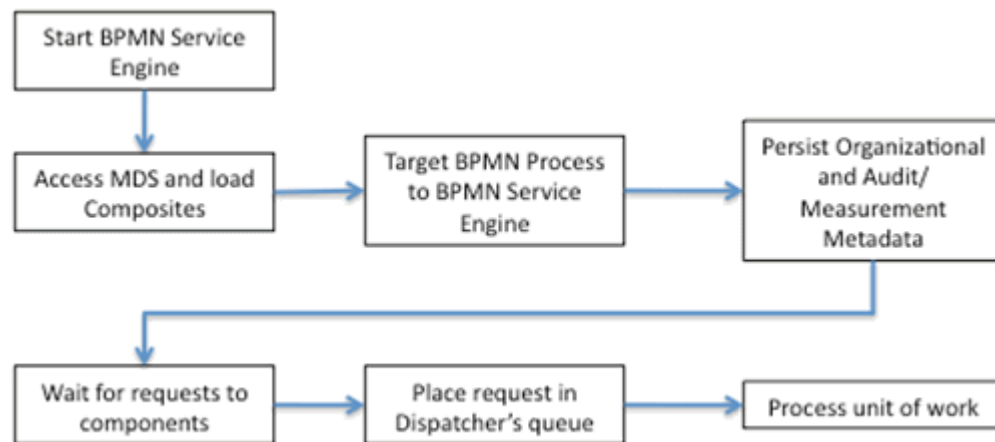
Start BPMN Service Engine

Access MDS and load Composites

Target BPMN Process to BPMN Service Engine

Persist Organizational and Audit/ Measurement Metadata

Wait for requests to components

Place request in Dispatcher's queue

Process unit of work